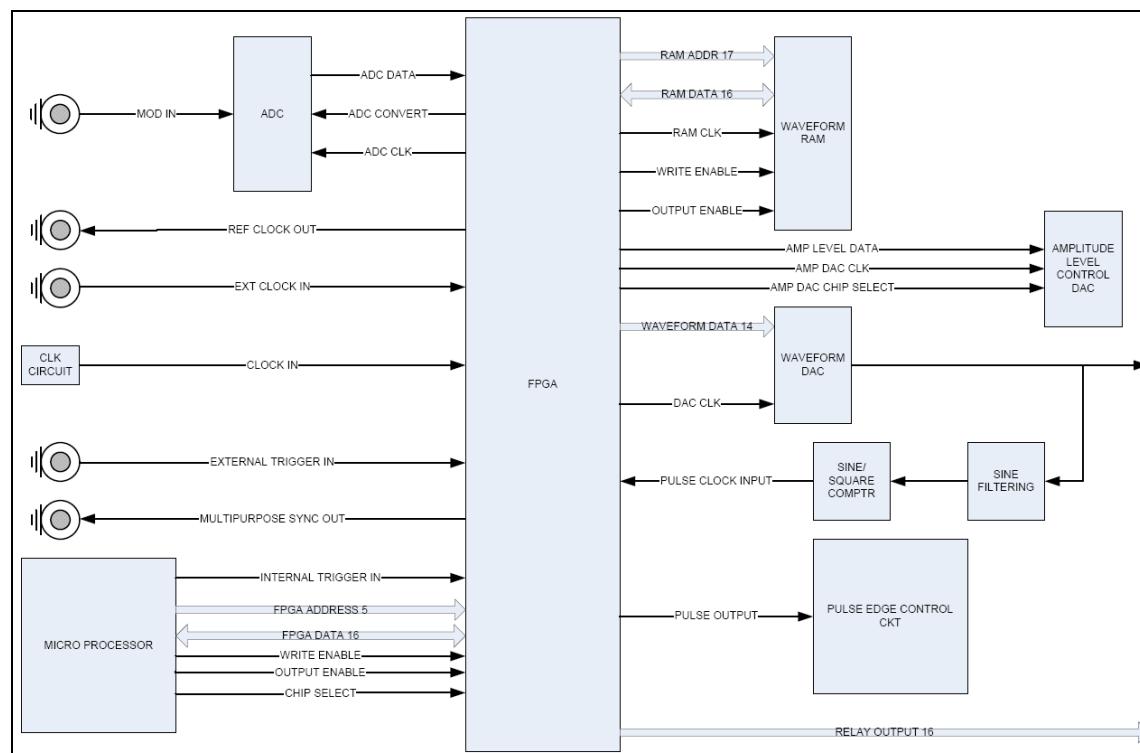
ADC DATA
MOD IN
ADC
ADC CONVERT
ADC CLK
REF CLOCK OUT
EXT CLOCK IN
CLK CIRCUIT
CLOCK IN
EXTERNAL TRIGGER IN
MULTIPURPOSE SYNC OUT
MICRO PROCESSOR
INTERNAL TRIGGER IN
FPGA ADDRESS 5
FPGA DATA 16
WRITE ENABLE
OUTPUT ENABLE
CHIP SELECT
FPGA
RAM ADDR 17
RAM DATA 16
RAM CLK
WRITE ENABLE
OUTPUT ENABLE
WAVEFORM RAM
AMP LEVEL DATA
AMP DAC CLK
AMP DAC CHIP SELECT
AMPLITUDE LEVEL CONTROL DAC
WAVEFORM DATA 14
WAVEFORM DAC
DAC CLK
PULSE CLOCK INPUT
SINE/ SQUARE COMPTR
SINE FILTERING
PULSE OUTPUT
PULSE EDGE CONTROL CKT
RELAY OUTPUT 16